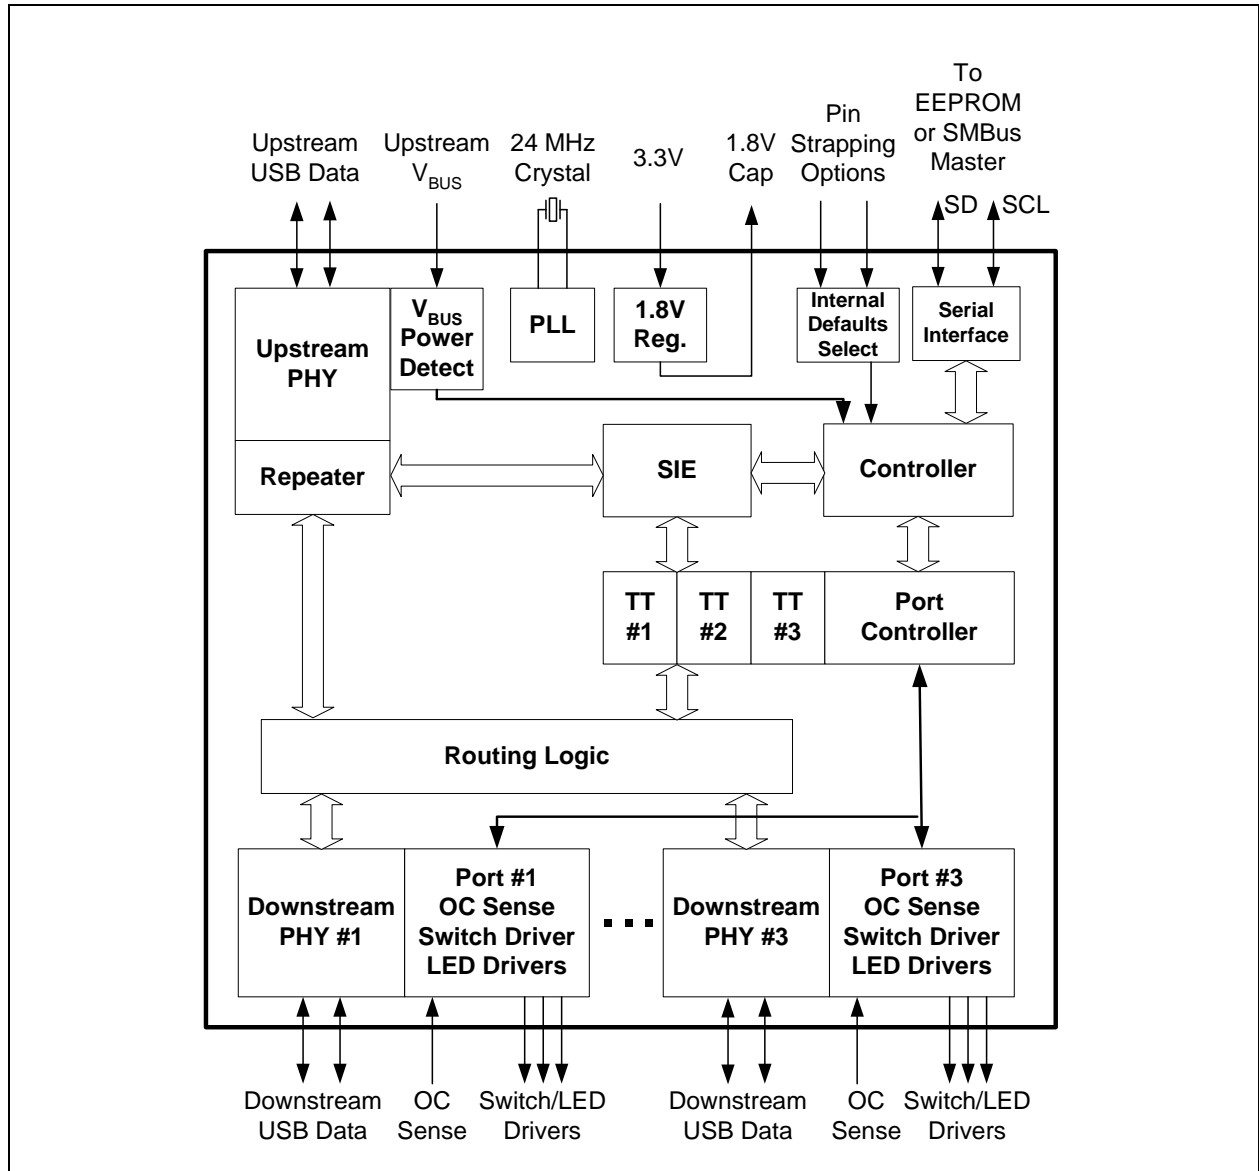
Upstream USB Data

Upstream $V_{BUS}$

24 MHz Crystal

3.3V

1.8V Cap

Pin Strapping Options

To EEPROM or SMBus Master

SD

SCL

Upstream PHY

$V_{BUS}$ Power Detect

PLL

1.8V Reg.

Internal Defaults Select

Serial Interface

Repeater

SIE

Controller

TT #1

TT #2

TT #3

Port Controller

Routing Logic

Downstream PHY #1

Port #1 OC Sense Switch Driver LED Drivers

...

Downstream PHY #3

Port #3 OC Sense Switch Driver LED Drivers

Downstream USB Data

OC Sense

Switch/LED Drivers

Downstream USB Data

OC Sense

Switch/LED Drivers